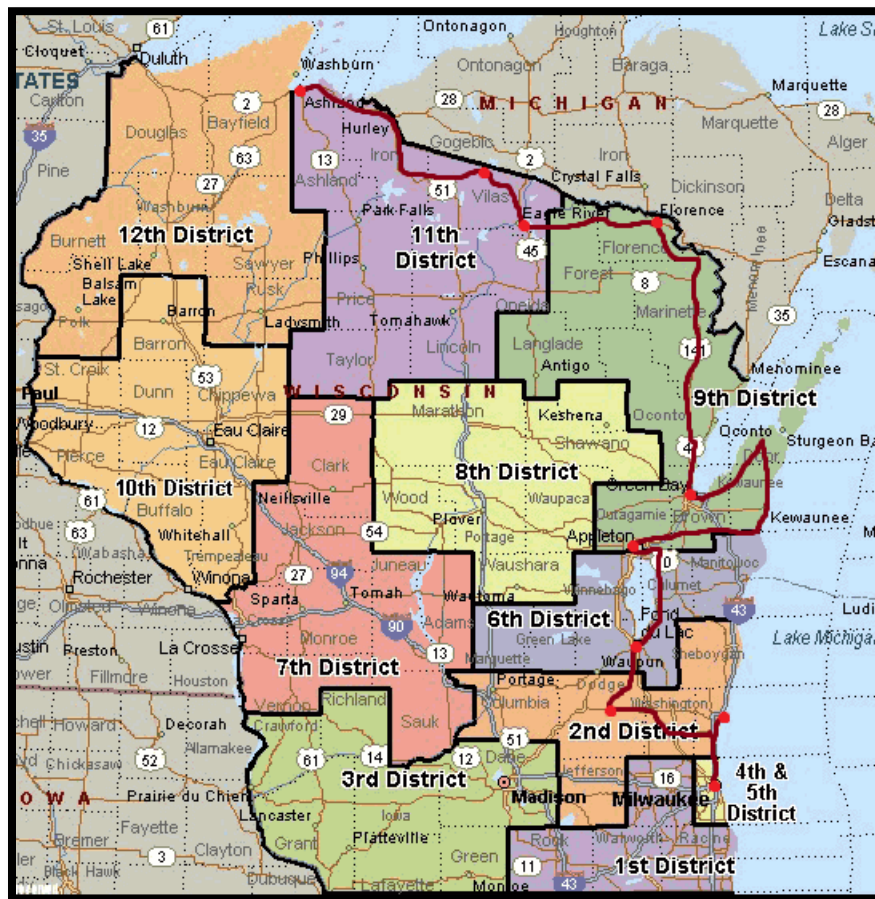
St. Louis
61
Cloquet
Duluth
Ontonagon
Houghton
Lake Su
TATES
Washburn
Ontonagon
Baraga
Carlton
2
Ashland
28
MICHIGAN
Marquette
Douglas
Bayfield
Hurley
Marquette
28
35
63
Iron
Gogebic
2
Iron
Alger
Pine
13
Crystal Falls
Dickinson
Delta
27
Ashland
51
Vilas
Washburn
Park Falls
Eagle River
Florence
Gladst
Burnett
12th District
11th District
45
Florence
Escana
Shell Lake
Sawyer
Phillips
Forest
Balsam Lake
Rusk
8
Polk
Barron
Price
Oneida
Marinette
35
Ladysmith
Tomahawk
Barron
Langlade
141
St. Croix
Taylor
Lincoln
Antigo
Menominee
Paul
53
Dunn
Chippewa
WISCONSIN
9th District
Woodbury
29
Marathon
Keshena
12
Eau Claire
Shawano
Oconto
Oconto
Pierce
Eau Claire
41
Sturgeon Ba
Clark
8th District
10th District
Buffalo
Neillsville
Wood
Waupaca
Green Bay
61
Whitehall
Jackson
54
Plover
Outagamie
Brown
Kewaunee
63
Trempealeau
Portage
Appleton
Wabasha
Winona
Juneau
Waushara
10
Manitowoc
Rochester
27
94
Winnebago
Calumet
Sparta
Tomah
Wautoma
43
Olmsted
Winona
Adams
6th District
Fond du Lac
La Crosse
Monroe
Green Lake
Ludi
Lake Michiga
Preston
90
13
Marquette
Sheboygan
Fillmore
Houston
7th District
Portage
Dodge
Waupun
Vernon
Richland
Columbia
Washington
Howard
Decorah
Crawford
Sauk
2nd District
Allamakee
52
61
14
12
51
Dane
Chickasaw
Jefferson
16
4th & 5th District
OWA
Prairie du Chien
3rd District
Madison
Milwaukee
Lancaster
Iowa
Fayette
Grant
Platteville
Walworth
Racine
Bremer
Green
Rock
3
Clayton
11
1st District
Black Hawk
Dubuque
Lafayette
Monroe
43